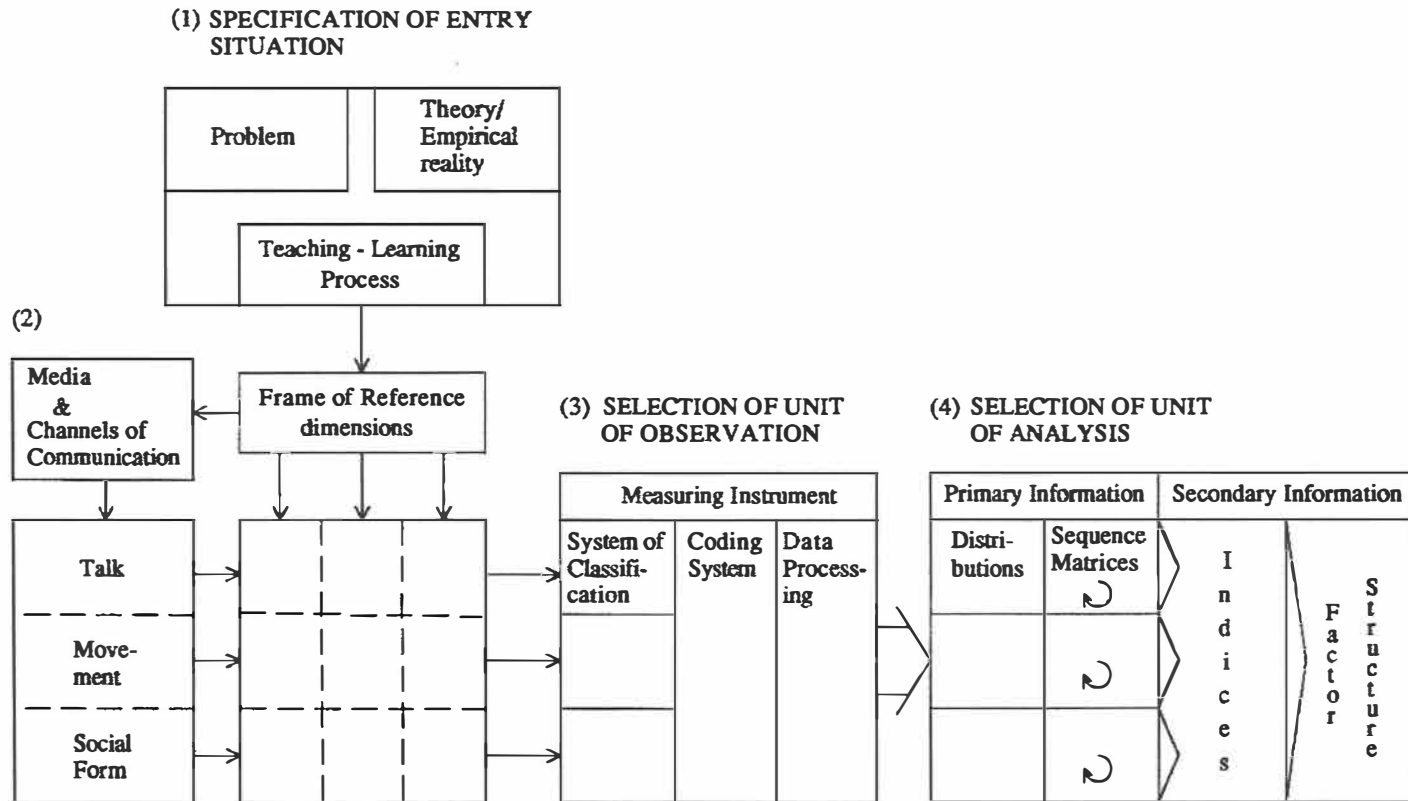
(1) SPECIFICATION OF ENTRY SITUATION

Problem

Theory/ Empirical reality

Teaching - Learning Process

(2)

Media & Channels of Communication

Frame of Reference dimensions

Talk

Movement

Social Form

(3) SELECTION OF UNIT OF OBSERVATION

Measuring Instrument

System of Classification

Coding System

Data Processing

(4) SELECTION OF UNIT OF ANALYSIS

Primary Information

Secondary Information

Distributions

Sequence Matrices

Indices

Factor

Structure